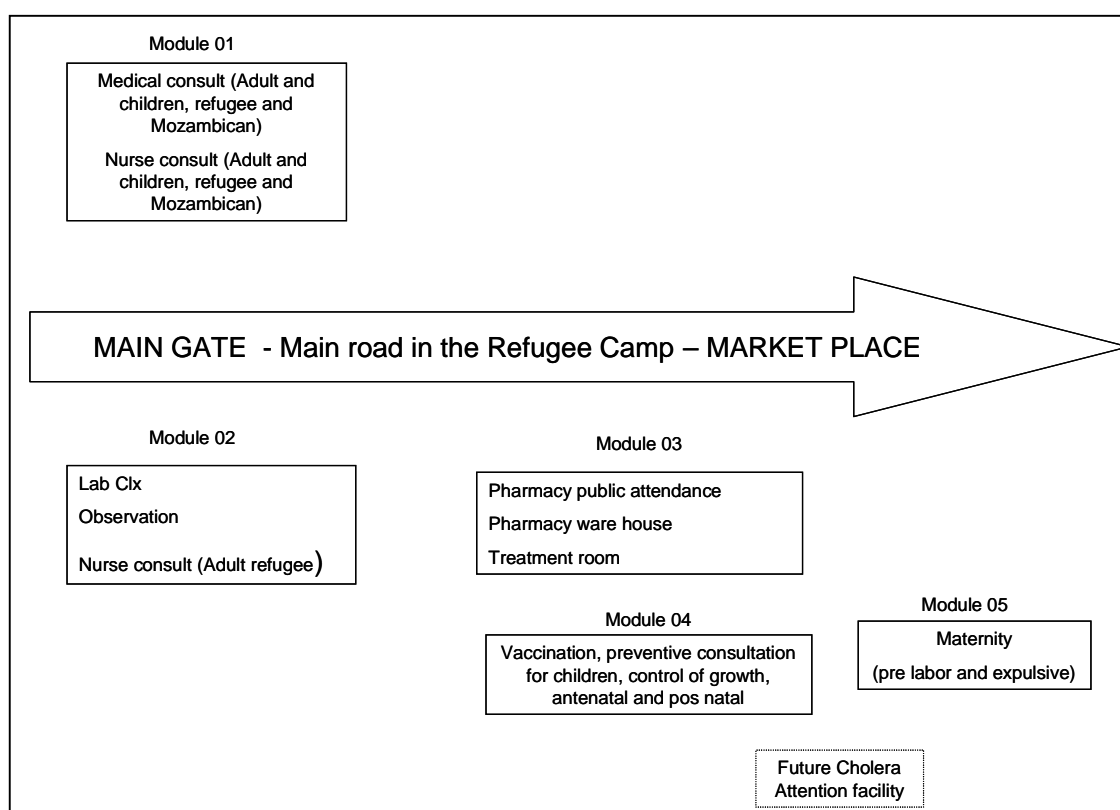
Module 01

Medical consult (Adult and children, refugee and Mozambican)

Nurse consult (Adult and children, refugee and Mozambican)

MAIN GATE - Main road in the Refugee Camp – MARKET PLACE

Module 02

Lab Clx

Observation

Nurse consult (Adult refugee)

Module 03

Pharmacy public attendance

Pharmacy ware house

Treatment room

Module 04

Vaccination, preventive consultation for children, control of growth, antenatal and pos natal

Module 05

Maternity

(pre labor and expulsive)

Future Cholera Attention facility